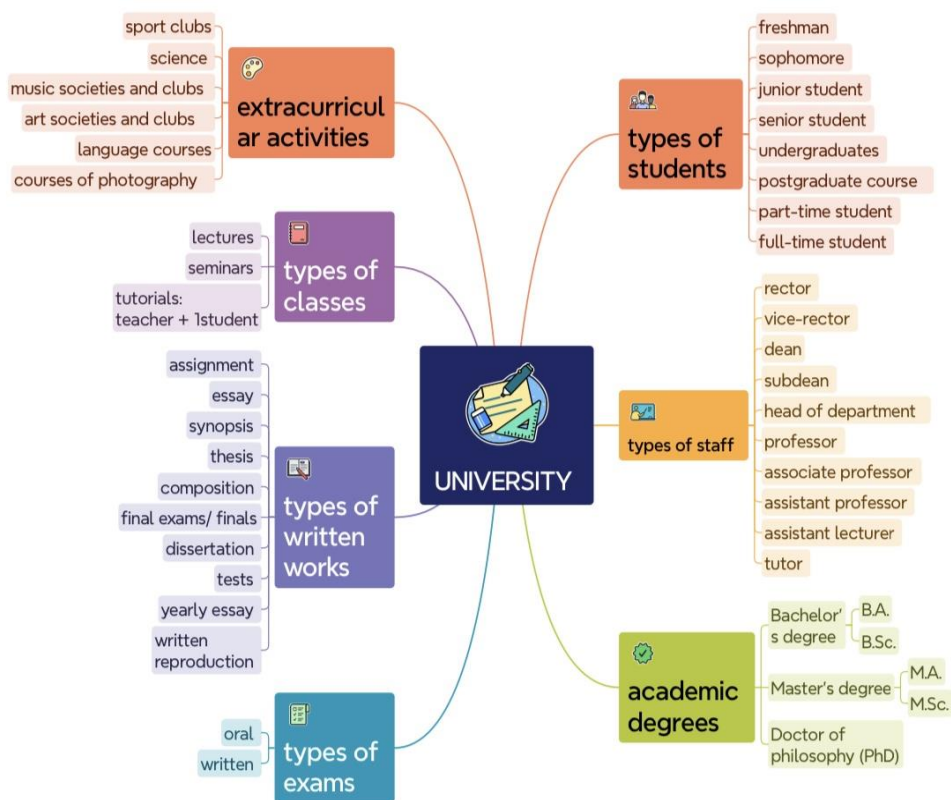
UNIVERSITY

extracurricular activities
sport clubs
science
music societies and clubs
art societies and clubs
language courses
courses of photography

types of classes
lectures
seminars
tutorials: teacher + 1student

types of written works
assignment
essay
synopsis
thesis
composition
final exams/ finals
dissertation
tests
yearly essay
written reproduction

types of exams
oral
written

types of students
freshman
sophomore
junior student
senior student
undergraduates
postgraduate course
part-time student
full-time student

types of staff
rector
vice-rector
dean
subdean
head of department
professor
associate professor
assistant professor
assistant lecturer
tutor

academic degrees
Bachelor's degree
B.A.
B.Sc.
Master's degree
M.A.
M.Sc.
Doctor of philosophy (PhD)